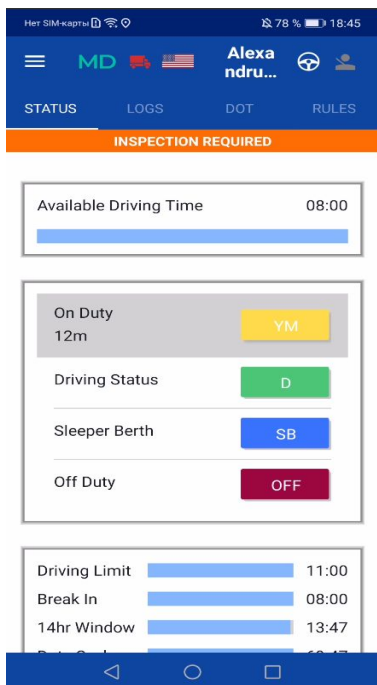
Нет SIM-карты 78 % 18:45

MD

Alexandru...

STATUS LOGS DOT RULES

INSPECTION REQUIRED

Available Driving Time 08:00

On Duty
12m
YM

Driving Status D

Sleeper Berth SB

Off Duty OFF

Driving Limit 11:00

Break In 08:00

14hr Window 13:47

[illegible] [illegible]